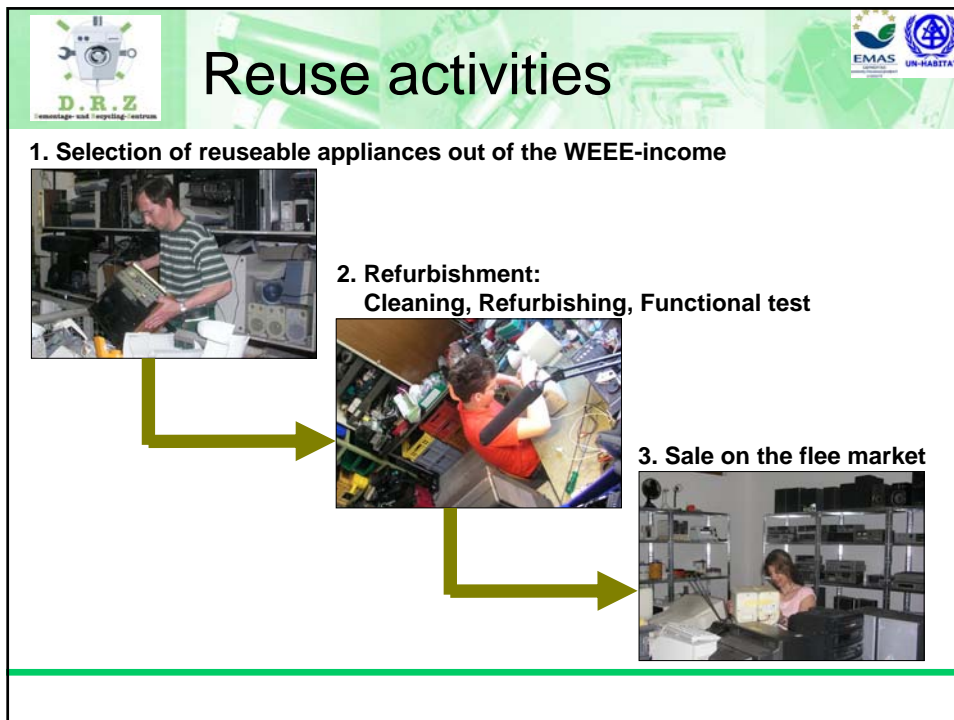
D.R.Z
Demontage- und Recycling-Zentrum

Reuse activities

EMAS

UN-HABITAT

1. Selection of reuseable appliances out of the WEEE-income

2. Refurbishment:
Cleaning, Refurbishing, Functional test

3. Sale on the flee market